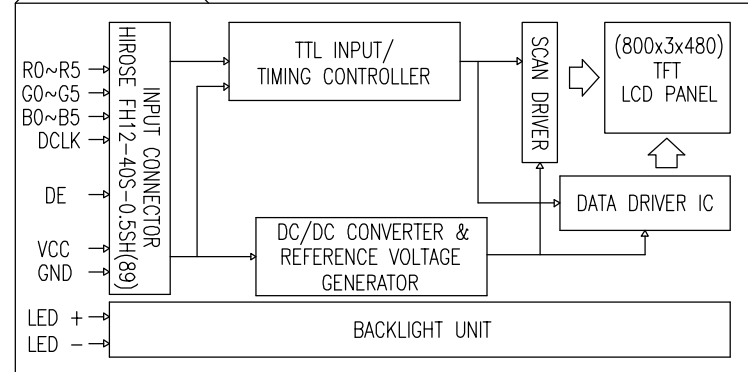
R0~R5
G0~G5
B0~B5
DCLK
DE
VCC
GND

HIROSE FH12-40S-0.5SH(89)
INPUT CONNECTOR

TTL INPUT/
TIMING CONTROLLER

SCAN DRIVER

(800x3x480)
TFT
LCD PANEL

DATA DRIVER IC

DC/DC CONVERTER &
REFERENCE VOLTAGE
GENERATOR

LED +
LED −

BACKLIGHT UNIT